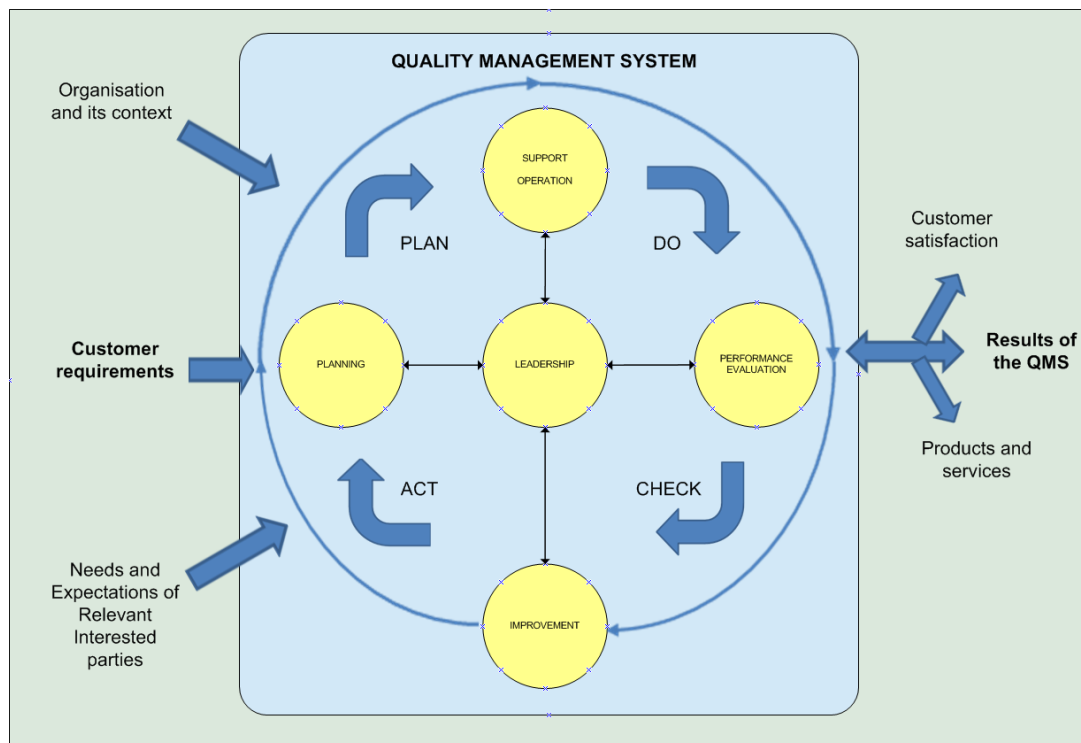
QUALITY MANAGEMENT SYSTEM

Organisation and its context

Customer requirements

Needs and Expectations of Relevant Interested parties

SUPPORT

OPERATION

PLAN

DO

PLANNING

LEADERSHIP

PERFORMANCE EVALUATION

ACT

CHECK

IMPROVEMENT

Customer satisfaction

Results of the QMS

Products and services